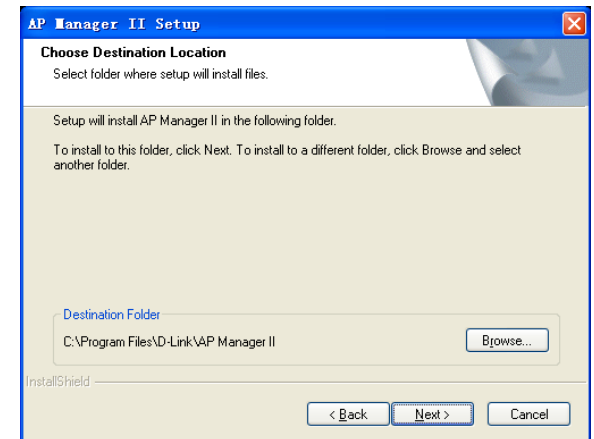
AP Manager II Setup

Choose Destination Location
Select folder where setup will install files.

Setup will install AP Manager II in the following folder.

To install to this folder, click Next. To install to a different folder, click Browse and select another folder.

Destination Folder
C:\Program Files\D-Link\AP Manager II

Browse...

InstallShield

< Back
Next >
Cancel